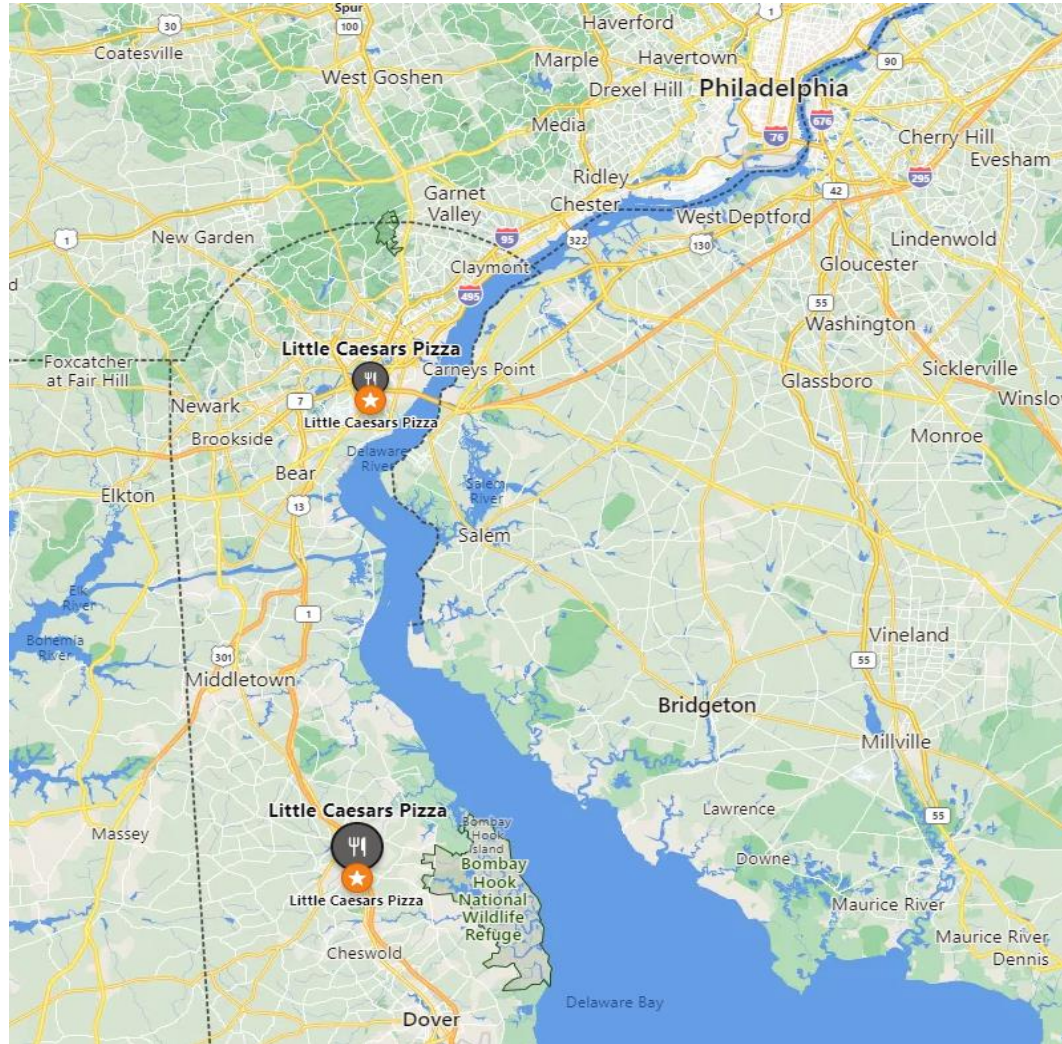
Spur
100
30
1
Coatesville
Haverford
Marple
Havertown
90
West Goshen
Drexel Hill
Philadelphia
Media
76
676
Cherry Hill
Evesham
295
Ridley
42
Garnet Valley
Chester
West Deptford
1
New Garden
95
322
130
Lindenwold
Claymont
Gloucester
d
495
55
Washington
Foxcatcher at Fair Hill
Little Caesars Pizza
Carneys Point
Sicklerville
Glassboro
Winslow
Newark
7
Little Caesars Pizza
Brookside
Monroe
Delaware River
Bear
Salem River
Elkton
13
Salem
Elk River
1
Bohemia River
Vineland
301
55
Middletown
Bridgeton
Millville
Little Caesars Pizza
Bombay Hook Island
Lawrence
55
Massey
Bombay Hook National Wildlife Refuge
Downe
Little Caesars Pizza
Maurice River
Maurice River
Cheswold
Dennis
Delaware Bay
Dover